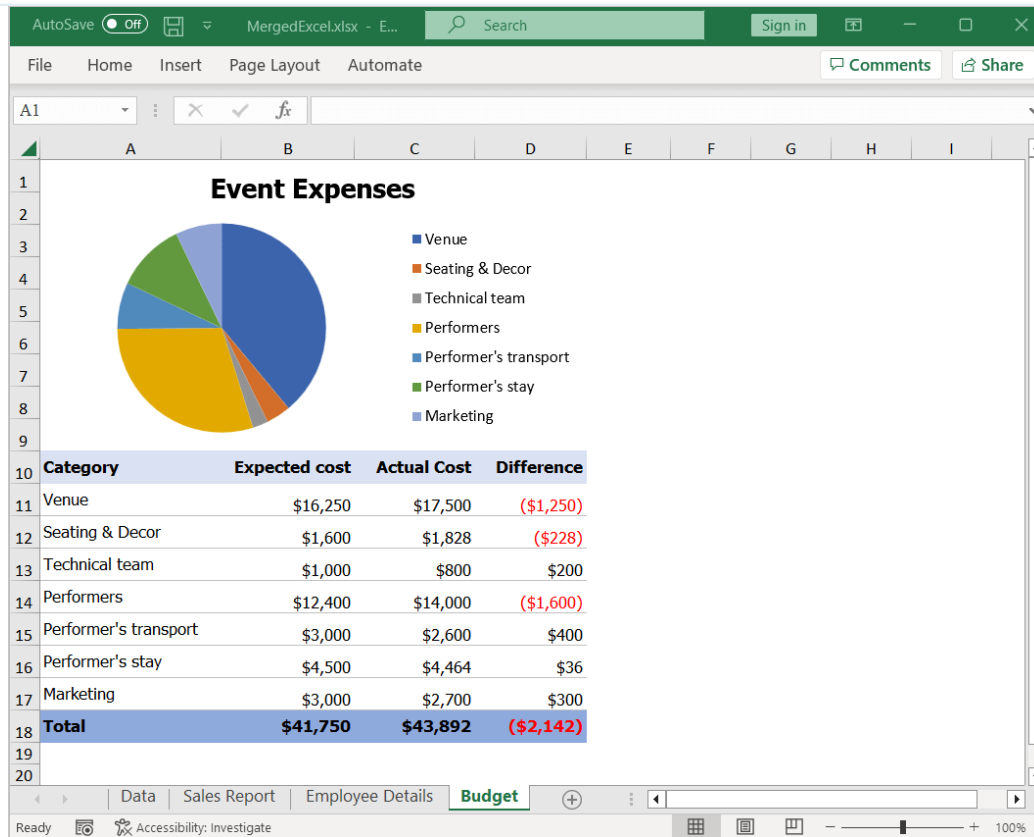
AutoSave Off MergedExcel.xlsx - E... Search Sign in

File Home Insert Page Layout Automate Comments Share

A1 $f_x$

A B C D E F G H I

1 Event Expenses
2
3 Venue
4 Seating & Decor
5 Technical team
6 Performers
7 Performer's transport
8 Performer's stay
9 Marketing

| | Category | Expected cost | Actual Cost | Difference |
|---|---|---|---|---|
| 10 | Category | Expected cost | Actual Cost | Difference |
| 11 | Venue | \$16,250 | \$17,500 | (\$1,250) |
| 12 | Seating & Decor | \$1,600 | \$1,828 | (\$228) |
| 13 | Technical team | \$1,000 | \$800 | \$200 |
| 14 | Performers | \$12,400 | \$14,000 | (\$1,600) |
| 15 | Performer's transport | \$3,000 | \$2,600 | \$400 |
| 16 | Performer's stay | \$4,500 | \$4,464 | \$36 |
| 17 | Marketing | \$3,000 | \$2,700 | \$300 |
| 18 | Total | \$41,750 | \$43,892 | (\$2,142) |

19
20

Data Sales Report Employee Details Budget

Ready Accessibility: Investigate 100%